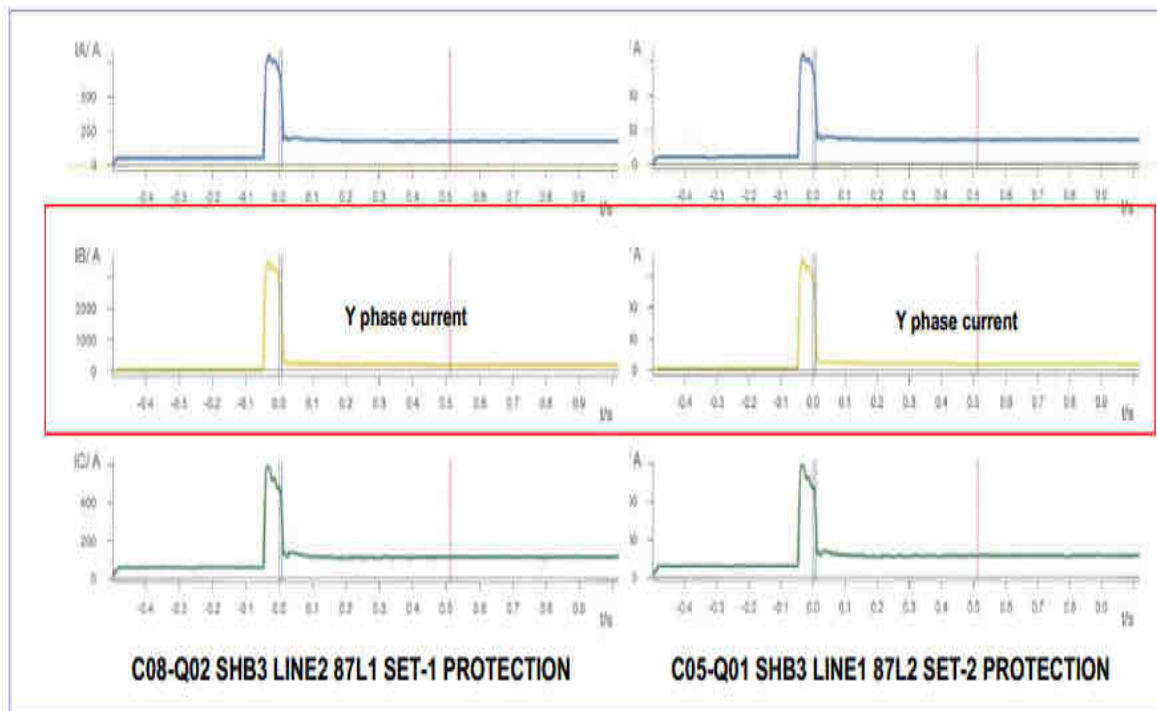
IA/ A

500

250

0

-0.4 -0.3 -0.2 -0.1 0.0 0.1 0.2 0.3 0.4 0.5 0.6 0.7 0.8 0.9

t/s

'A

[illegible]

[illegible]

0

-0.4 -0.3 -0.2 -0.1 0.0 0.1 0.2 0.3 0.4 0.5 0.6 0.7 0.8 0.9

t/s

IB/ A

2000

1000

0

Y phase current

-0.4 -0.3 -0.2 -0.1 0.0 0.1 0.2 0.3 0.4 0.5 0.6 0.7 0.8 0.9

t/s

'A

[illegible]

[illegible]

0

Y phase current

-0.4 -0.3 -0.2 -0.1 0.0 0.1 0.2 0.3 0.4 0.5 0.6 0.7 0.8 0.9

t/s

IC/ A

400

200

0

-0.4 -0.3 -0.2 -0.1 0.0 0.1 0.2 0.3 0.4 0.5 0.6 0.7 0.8 0.9

t/s

'A

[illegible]

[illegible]

0

-0.4 -0.3 -0.2 -0.1 0.0 0.1 0.2 0.3 0.4 0.5 0.6 0.7 0.8 0.9

t/s

C08-Q02 SHB3 LINE2 87L1 SET-1 PROTECTION

C05-Q01 SHB3 LINE1 87L2 SET-2 PROTECTION